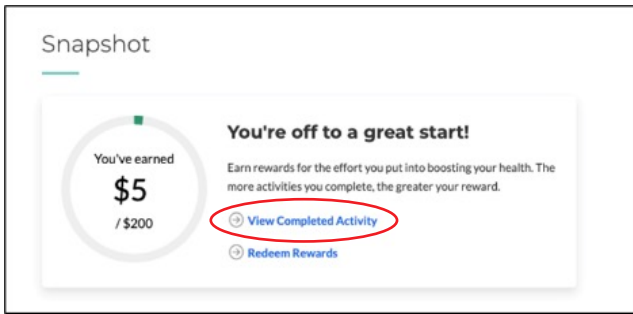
Snapshot

You've earned
$5
/ $200

You're off to a great start!

Earn rewards for the effort you put into boosting your health. The more activities you complete, the greater your reward.

View Completed Activity

Redeem Rewards